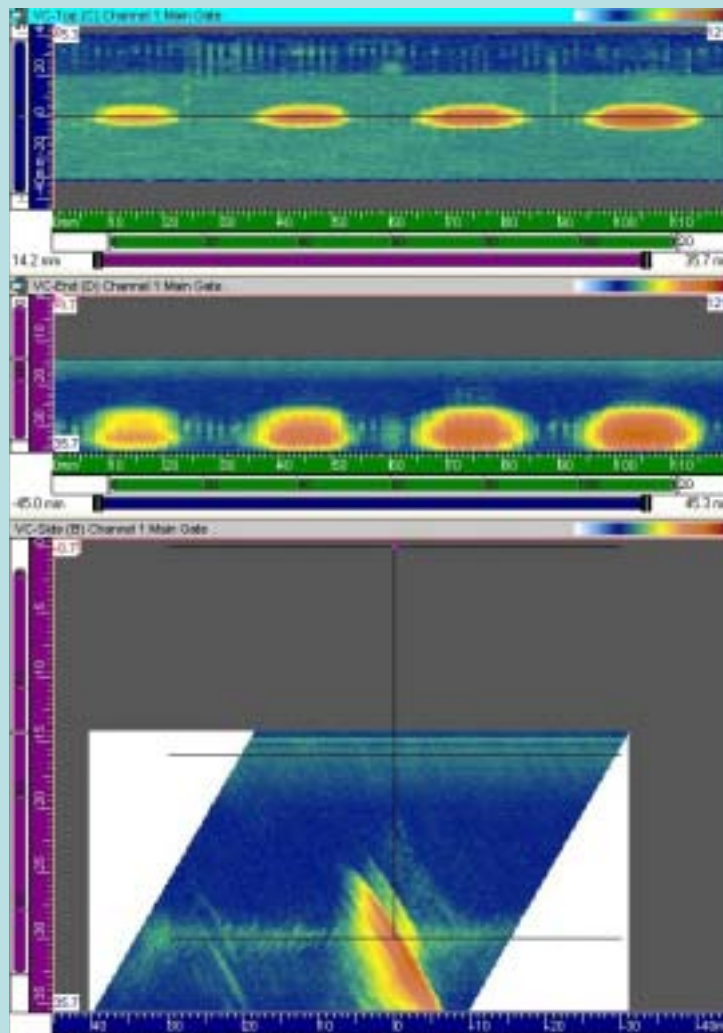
VC-Top (C) Channel 1 Main Gate

20

0

-20

Dmm 10 20 30 40 50 60 70 80 90 100 110

20 40 60 80 100

14.2 mm

35.7 m

VC-End (D) Channel 1 Main Gate

20

30

35.7

Dmm 10 20 30 40 50 60 70 80 90 100 110

20 40 60 80 100

-45.0 mm

45.3 m

VC-Side (B) Channel 1 Main Gate

-0.7

5

10

15

20

25

30

35.7

-40 -30 -20 -10 0 10 20 30 40